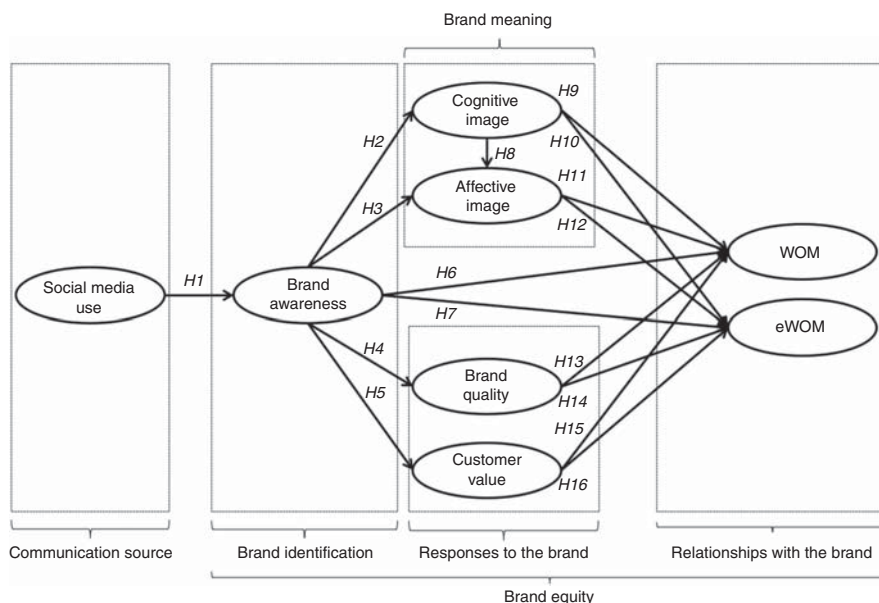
Brand meaning

Social media use

H1

Brand awareness

H2

H3

Cognitive image

H8

Affective image

H9

H10

H11

H12

H6

H7

H4

H5

Brand quality

Customer value

H13

H14

H15

H16

WOM

eWOM

Communication source

Brand identification

Responses to the brand

Relationships with the brand

Brand equity